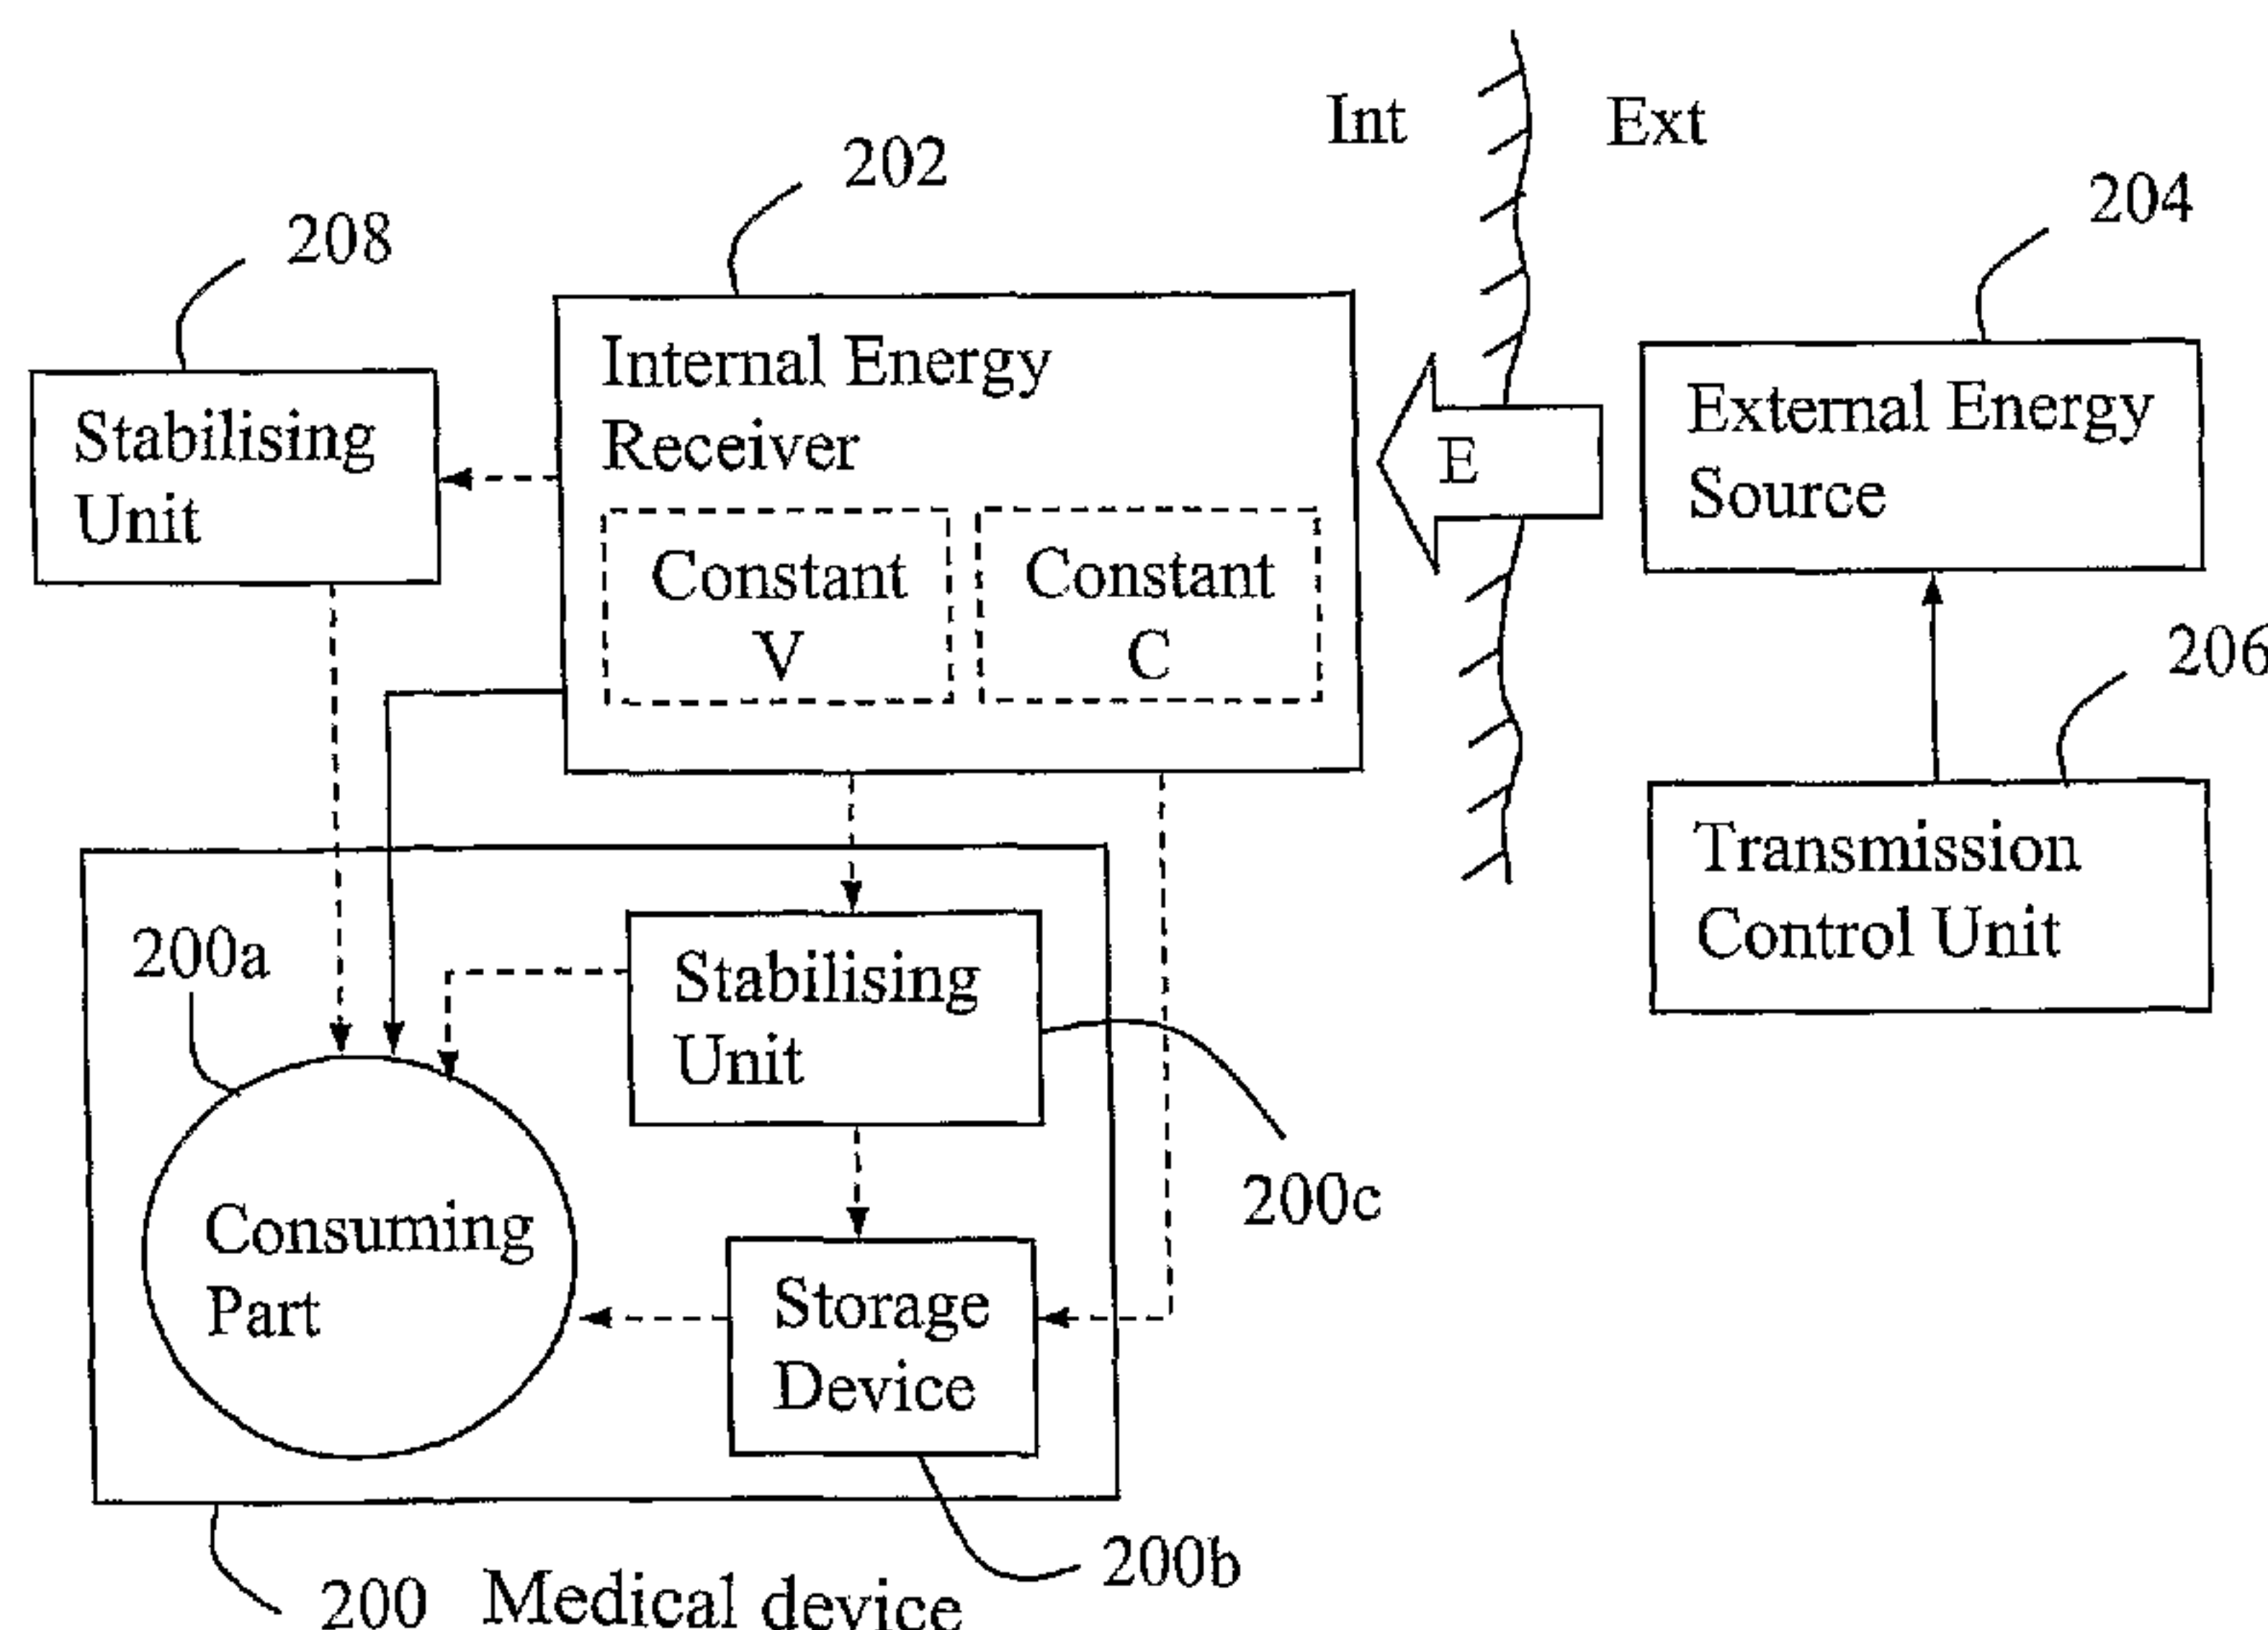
Int
Ext
202
208
204
Stabilising Unit
Internal Energy Receiver
Constant V
Constant C
E
External Energy Source
206
Transmission Control Unit
200a
Stabilising Unit
200c
Consuming Part
Storage Device
200b
200 Medical device